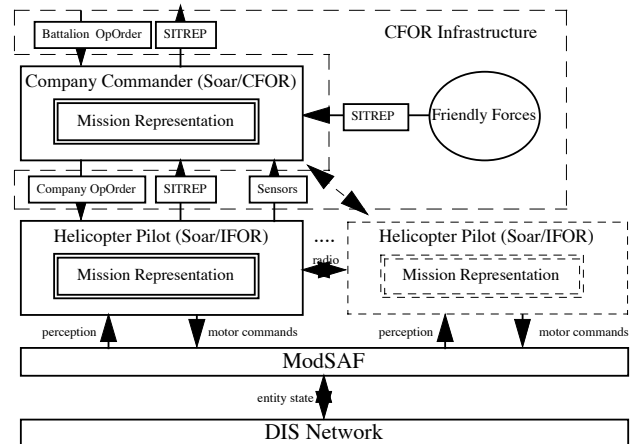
Battalion OpOrder

SITREP

CFOR Infrastructure

Company Commander (Soar/CFOR)

Mission Representation

SITREP

Friendly Forces

Company OpOrder

SITREP

Sensors

Helicopter Pilot (Soar/IFOR)

Mission Representation

....

radio

Helicopter Pilot (Soar/IFOR)

Mission Representation

perception

motor commands

perception

motor commands

ModSAF

entity state

DIS Network